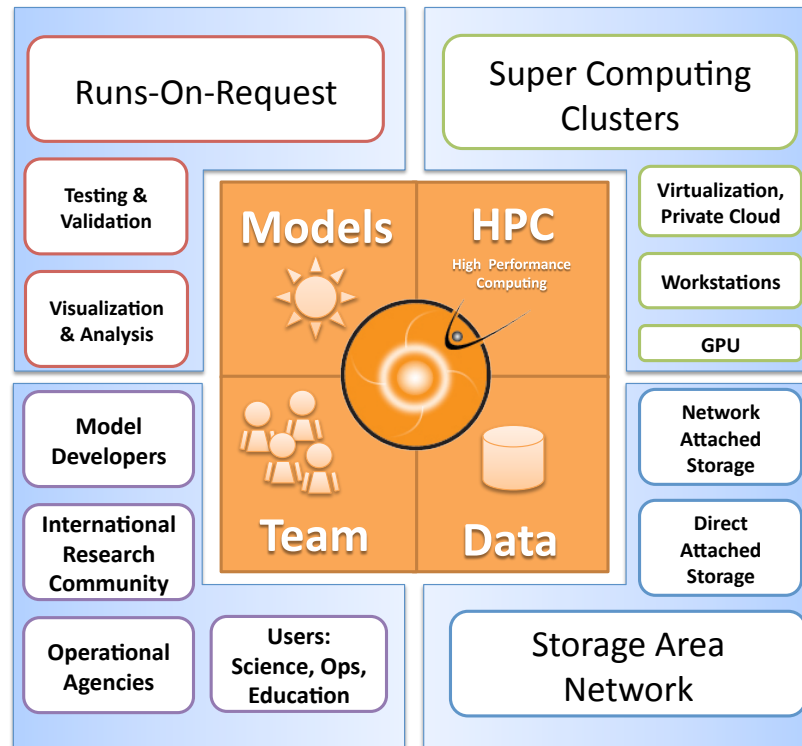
Runs-On-Request

Testing & Validation

Visualization & Analysis

Super Computing Clusters

Virtualization, Private Cloud

Workstations

GPU

Models

HPC

High Performance Computing

Team

Data

Model Developers

International Research Community

Operational Agencies

Users: Science, Ops, Education

Network Attached Storage

Direct Attached Storage

Storage Area Network